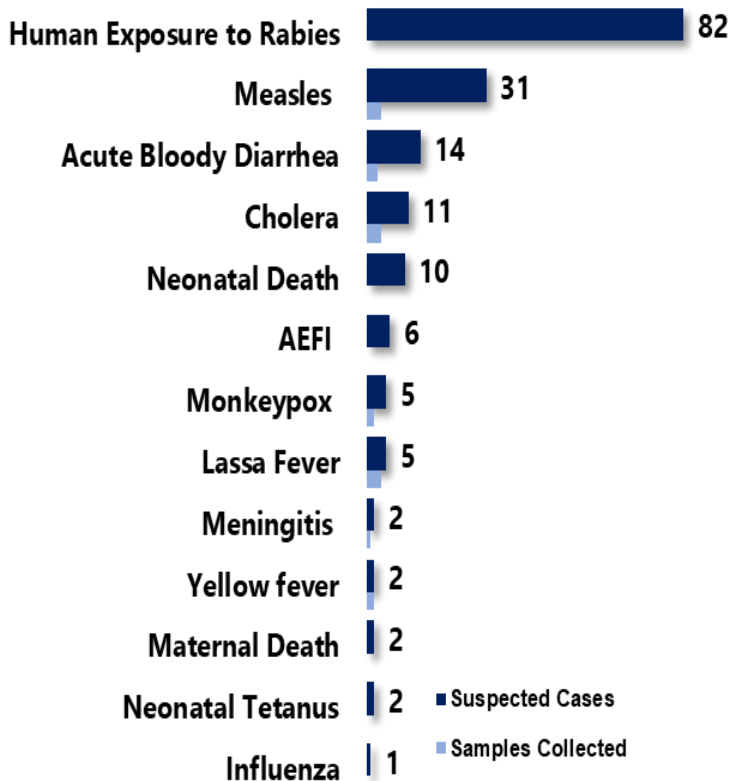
Human Exposure to Rabies 82
Measles 31
Acute Bloody Diarrhea 14
Cholera 11
Neonatal Death 10
AEFI 6
Monkeypox 5
Lassa Fever 5
Meningitis 2
Yellow fever 2
Maternal Death 2
Neonatal Tetanus 2
Influenza 1

Suspected Cases
Samples Collected